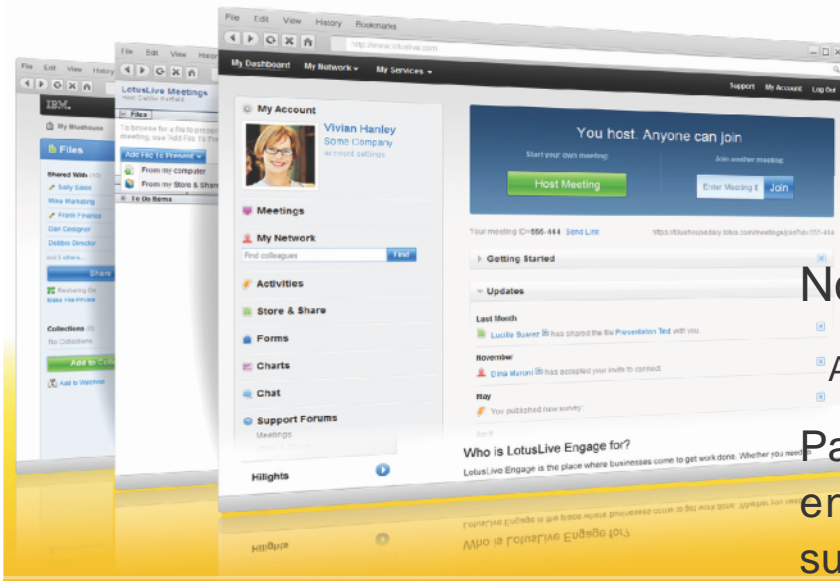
File Edit View History Bookmarks
http://www.lotuslive.com
My Dashboard My Network My Services
Support My Account Log Out

My Account
Vivian Hanley
Some Company
account settings

Meetings
My Network
Find colleagues
Find
Activities
Store & Share
Forms
Charts
Chat
Support Forums
Meetings
Hilights

You host. Anyone can join
Start your own meeting:
Host Meeting
Join another meeting:
Enter Meeting I
Join

Your meeting ID=555-444 Send Link

Getting Started
Updates
Last Month
Lucille Suarez has shared the file Presentation Test with you.
November
Dina Maroni has accepted your invite to connect.
May
You published new survey.

Who is LotusLive Engage for?
LotusLive Engage is the place where businesses come to get work done. Whether you need

File Edit View History
LotusLive Meetings
Files
Add File to Present
From my computer
From my Store & Share
To Do Items

File Edit View History
IBM.
My Bluehouse
Files
Shared With
Sally Sales
Mike Marketing
Frank Finance
Dan Designer
Debbie Director
Share
Collections
No Collections
Add to Collection
Add to Watchlist

N
A
Pa
en
su